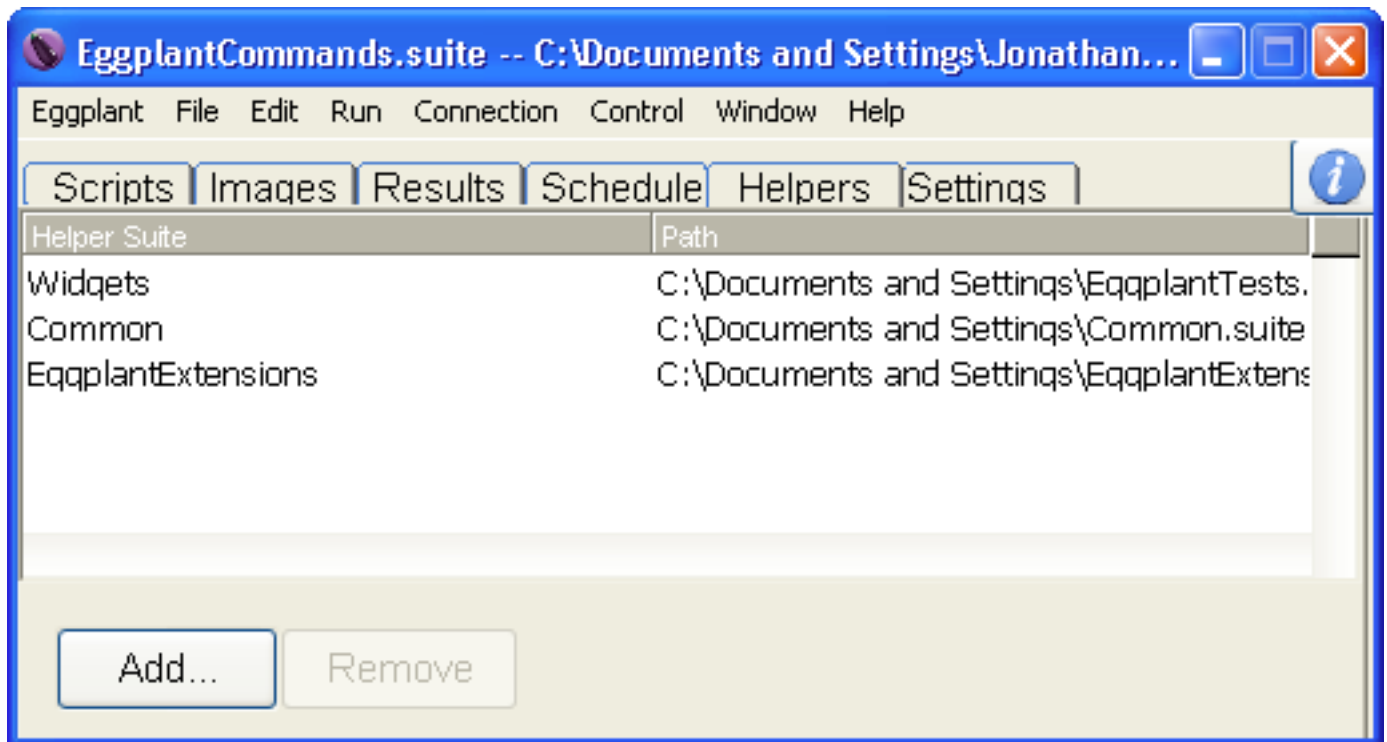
EggplantCommands.suite -- C:\Documents and Settings\Jonathan...

Eggplant File Edit Run Connection Control Window Help

Scripts Images Results Schedule Helpers Settings

| Helper Suite | Path |
|---|---|
| Widgets | C:\Documents and Settings\EggplantTests. |
| Common | C:\Documents and Settings\Common.suite |
| EggplantExtensions | C:\Documents and Settings\EggplantExtens |

Add... Remove